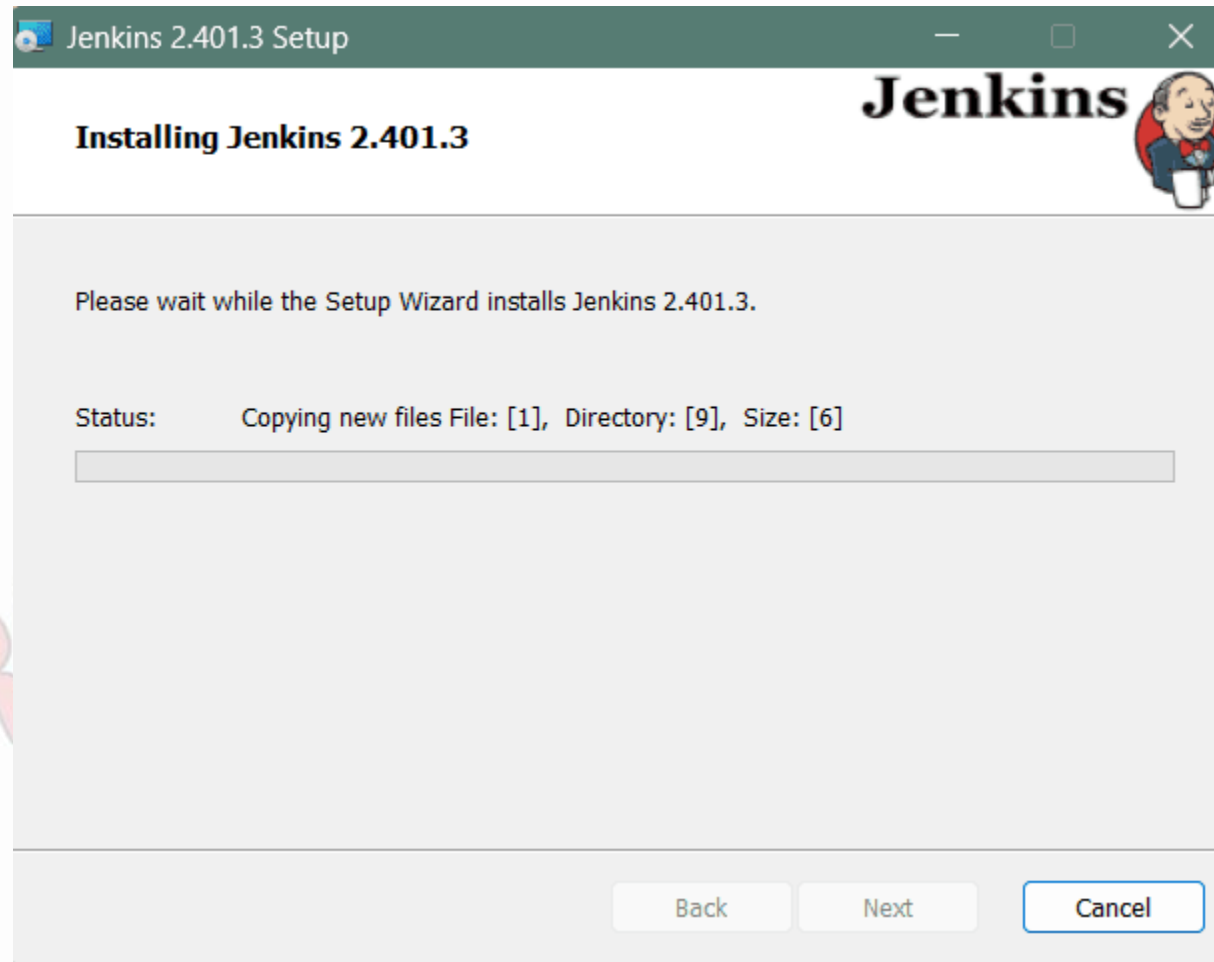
Jenkins 2.401.3 Setup

Jenkins

Installing Jenkins 2.401.3

Please wait while the Setup Wizard installs Jenkins 2.401.3.

Status: Copying new files File: [1], Directory: [9], Size: [6]

Back Next Cancel